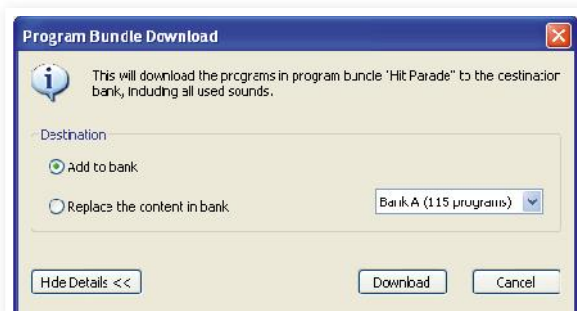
Program Bundle Download

This will download the programs in program bundle "Hit Parade" to the destination bank, including all used sounds.

Destination

Add to bank

Replace the content in bank

Bank A (115 programs)

Hide Details <<

Download

Cancel